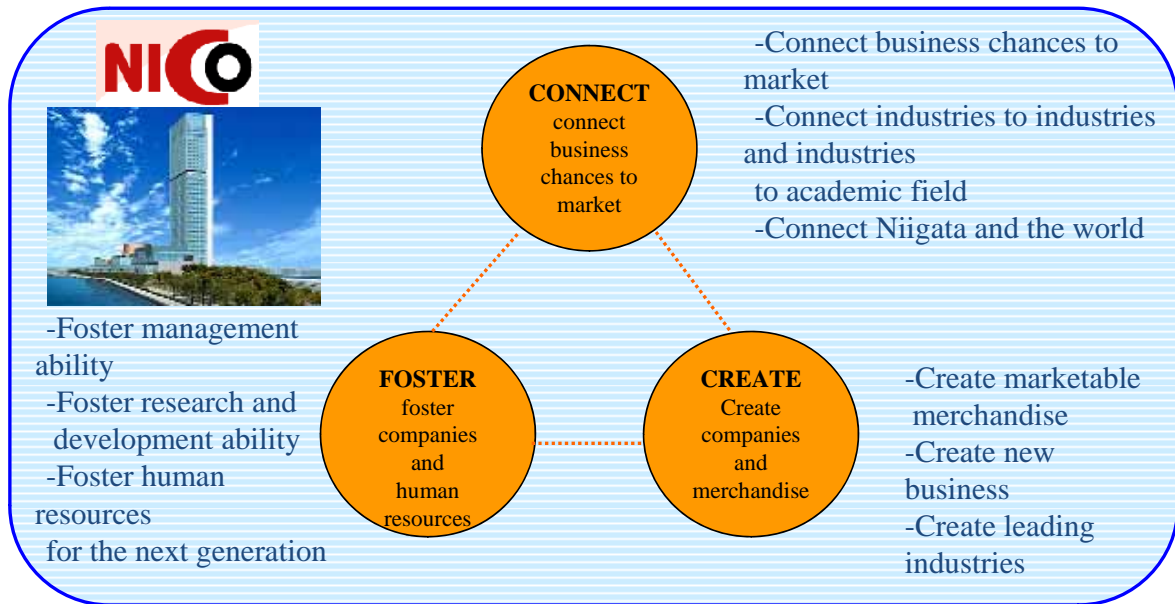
NICO

CONNECT
connect business chances to market

-Connect business chances to market
-Connect industries to industries and industries to academic field
-Connect Niigata and the world

-Foster management ability
-Foster research and development ability
-Foster human resources for the next generation

FOSTER
foster companies and human resources

CREATE
Create companies and merchandise

-Create marketable merchandise
-Create new business
-Create leading industries